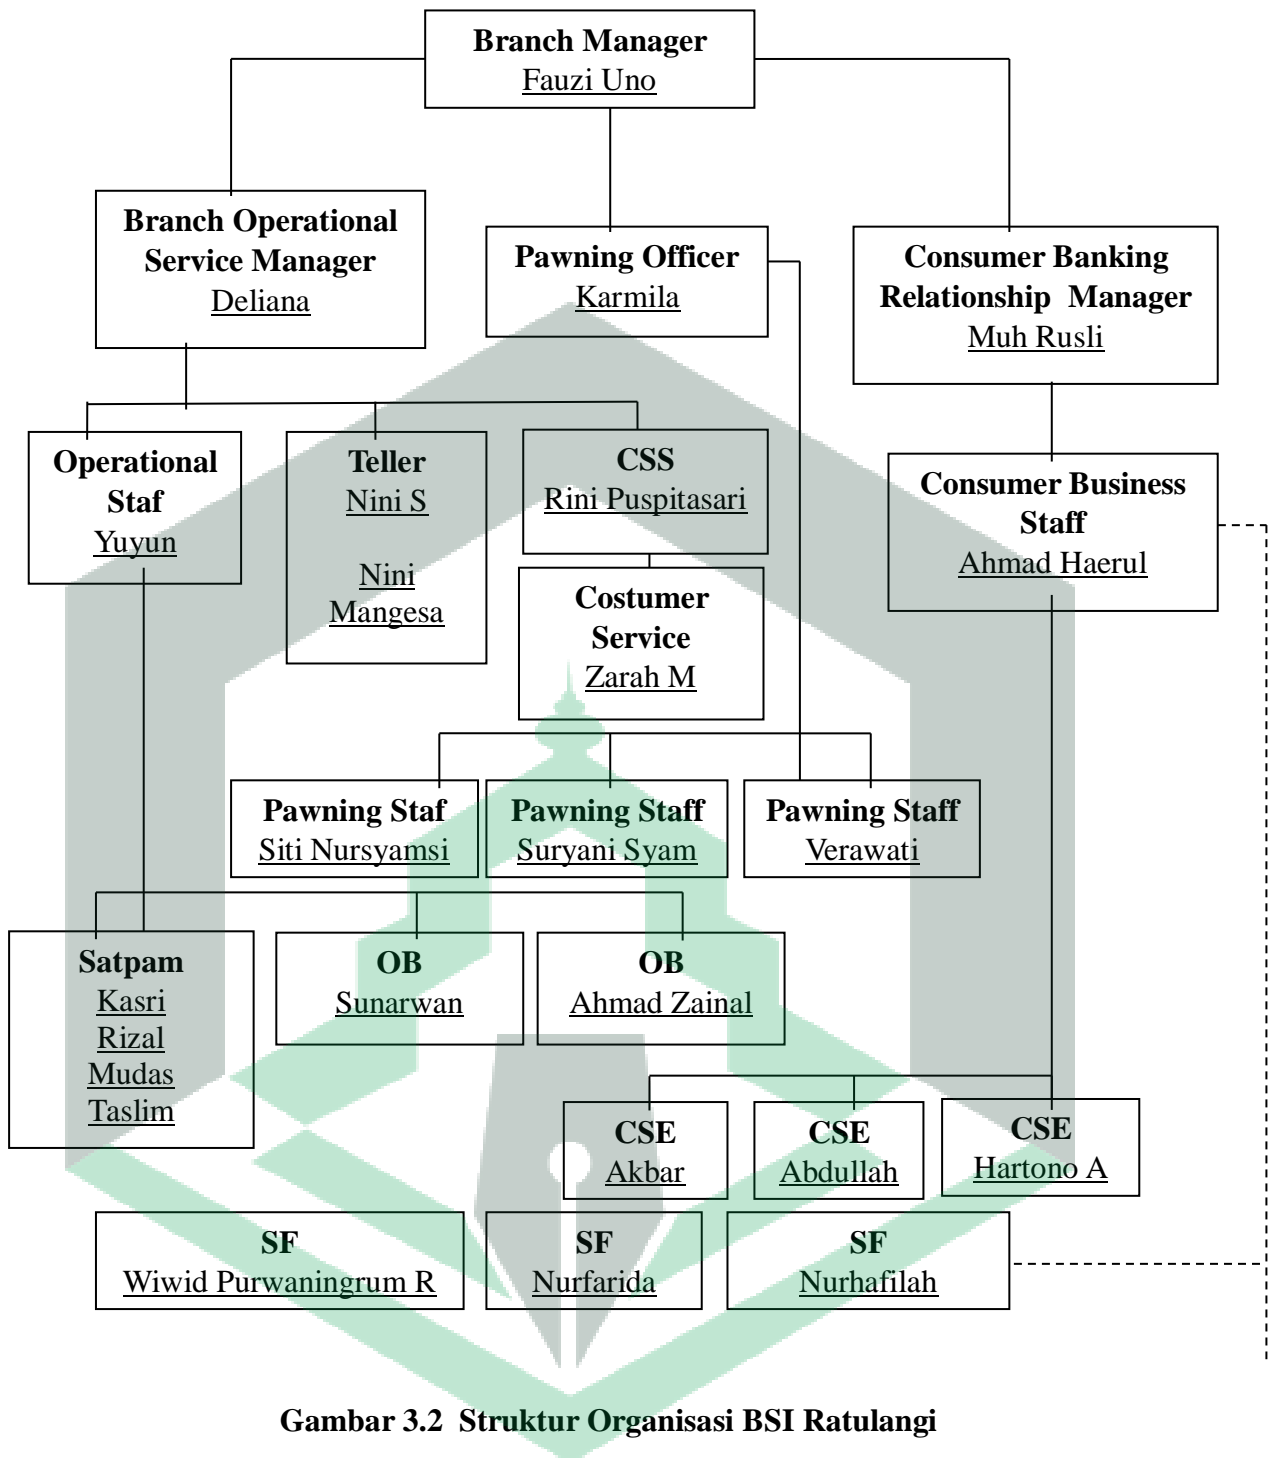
Branch Manager
Fauzi Uno

Branch Operational Service Manager
Deliana

Pawning Officer
Karmila

Consumer Banking Relationship Manager
Muh Rusli

Operational Staf
Yuyun

Teller
Nini S

Nini Mangesa

CSS
Rini Puspitasari

Consumer Business Staff
Ahmad Haerul

Costumer Service
Zarah M

Pawning Staf
Siti Nursyamsi

Pawning Staff
Suryani Syam

Pawning Staff
Verawati

Satpam
Kasri
Rizal
Mudas
Taslim

OB
Sunarwan

OB
Ahmad Zainal

CSE
Akbar

CSE
Abdullah

CSE
Hartono A

SF
Wiwid Purwaningrum R

SF
Nurfarida

SF
Nurhafilah

Gambar 3.2 Struktur Organisasi BSI Ratulangi